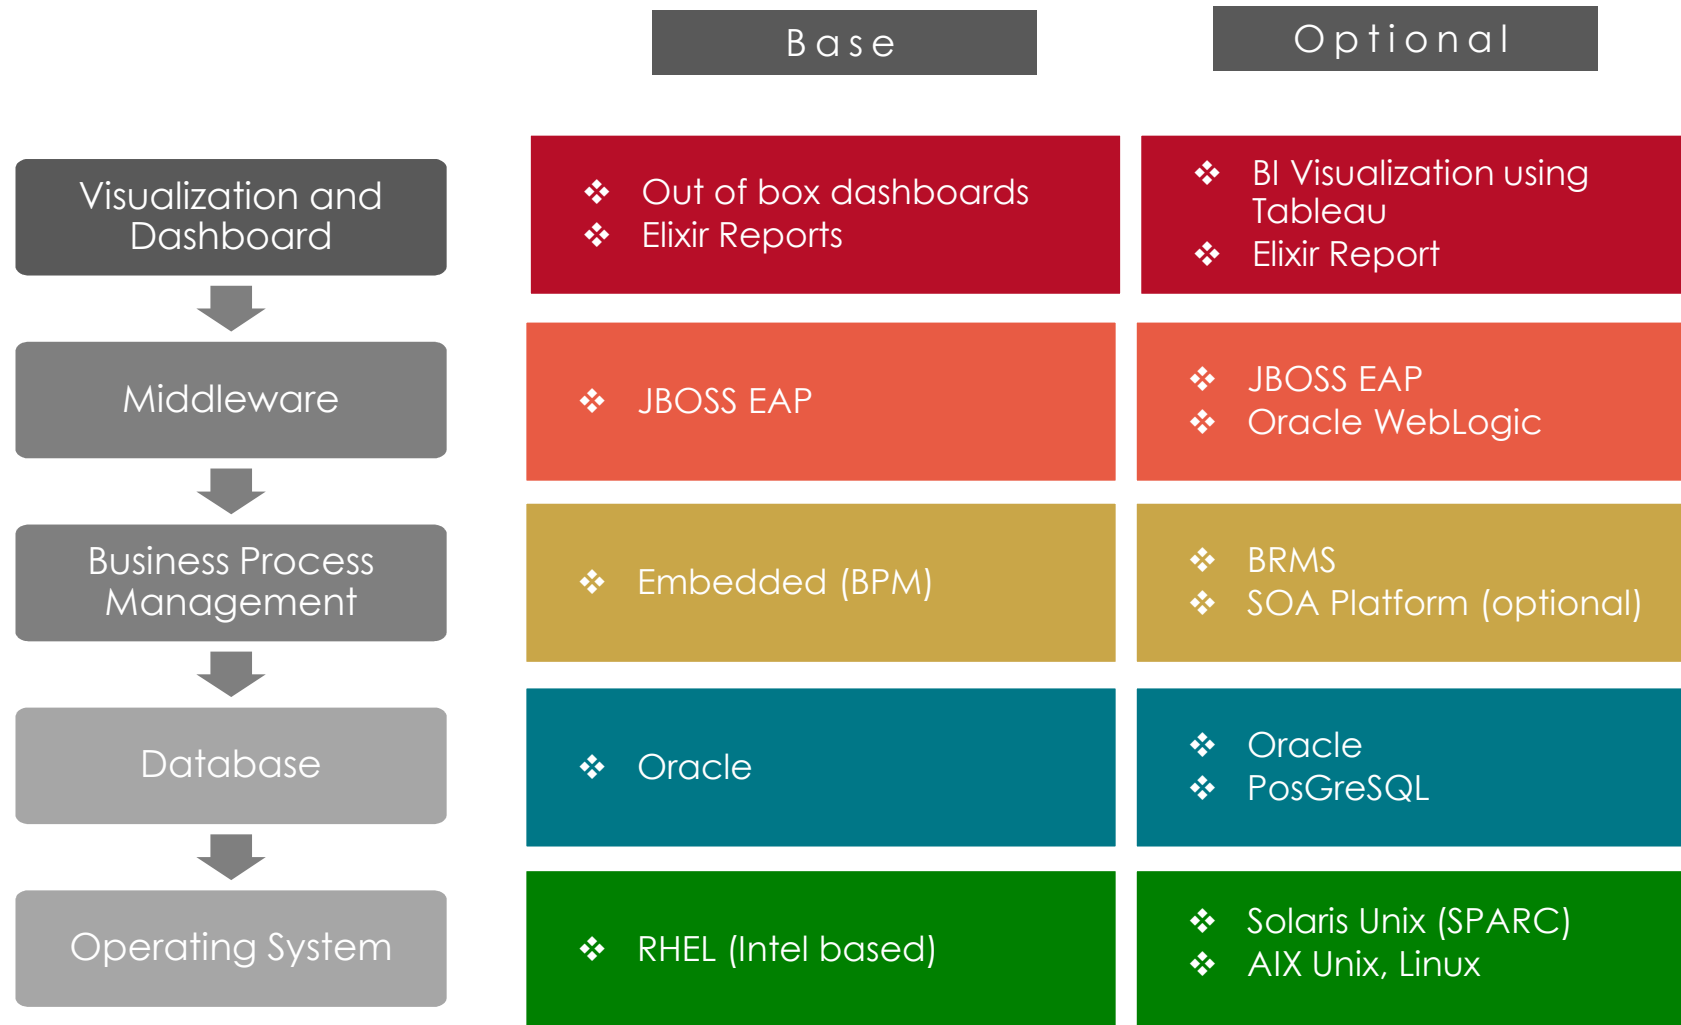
Base

Optional

Visualization and Dashboard

❖ Out of box dashboards
❖ Elixir Reports

❖ BI Visualization using Tableau
❖ Elixir Report

Middleware

❖ JBOSS EAP

❖ JBOSS EAP
❖ Oracle WebLogic

Business Process Management

❖ Embedded (BPM)

❖ BRMS
❖ SOA Platform (optional)

Database

❖ Oracle

❖ Oracle
❖ PosGreSQL

Operating System

❖ RHEL (Intel based)

❖ Solaris Unix (SPARC)
❖ AIX Unix, Linux